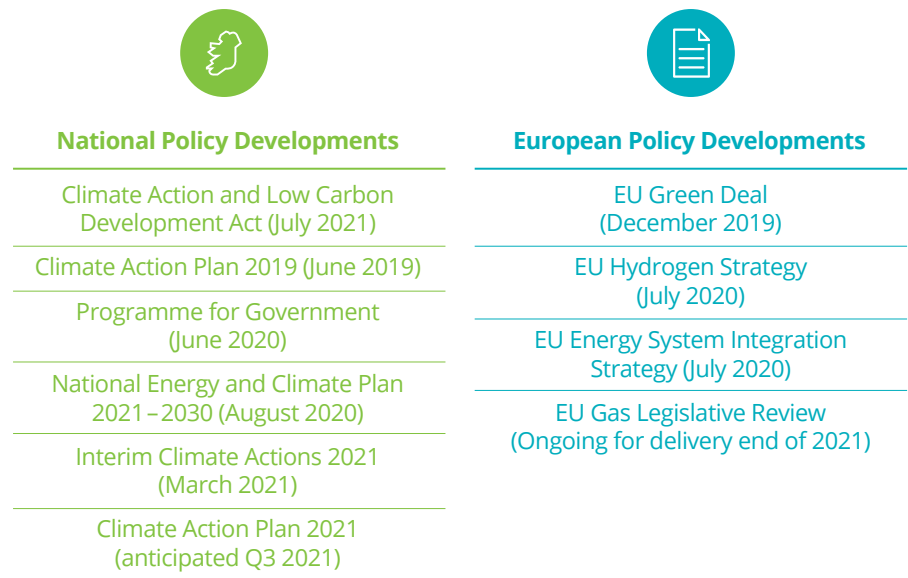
National Policy Developments

Climate Action and Low Carbon Development Act (July 2021)

Climate Action Plan 2019 (June 2019)

Programme for Government (June 2020)

National Energy and Climate Plan 2021 – 2030 (August 2020)

Interim Climate Actions 2021 (March 2021)

Climate Action Plan 2021 (anticipated Q3 2021)

European Policy Developments

EU Green Deal (December 2019)

EU Hydrogen Strategy (July 2020)

EU Energy System Integration Strategy (July 2020)

EU Gas Legislative Review (Ongoing for delivery end of 2021)